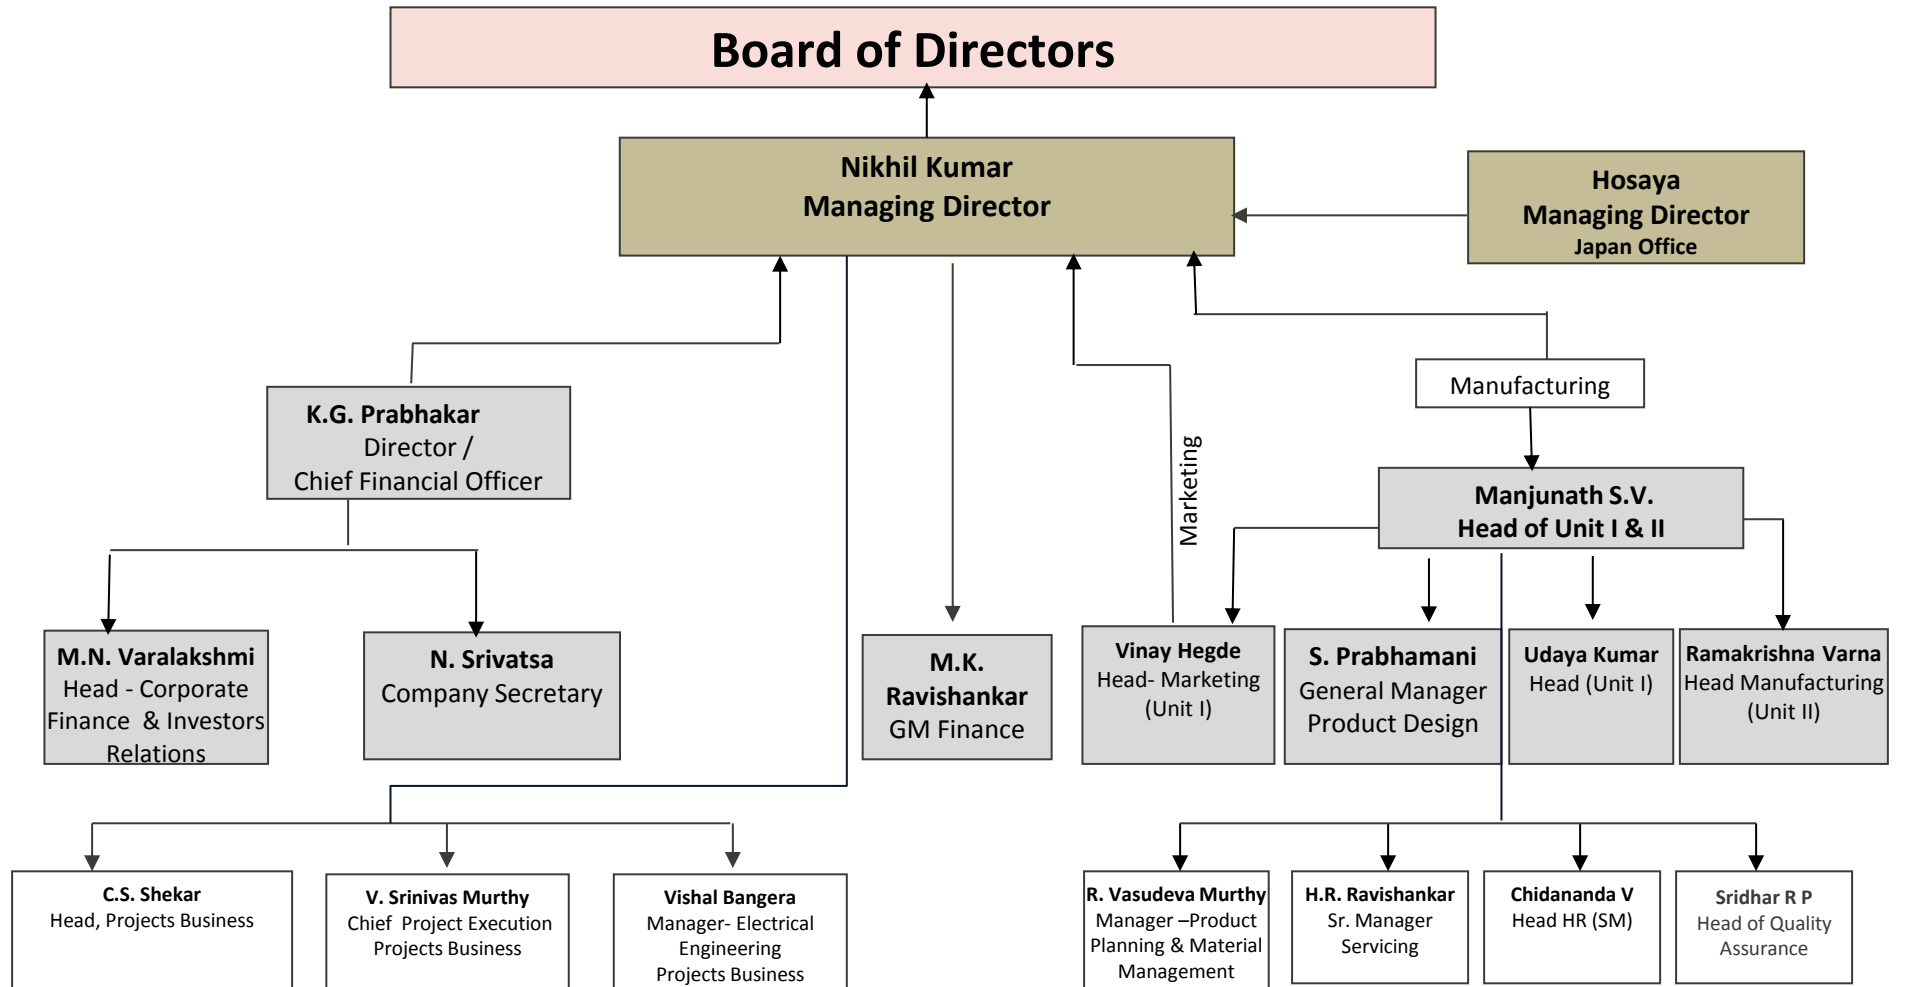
Board of Directors

Nikhil Kumar
Managing Director

Hosaya
Managing Director
Japan Office

Manufacturing

K.G. Prabhakar
Director /
Chief Financial Officer

Marketing

Manjunath S.V.
Head of Unit I & II

M.N. Varalakshmi
Head - Corporate Finance & Investors Relations

N. Srivatsa
Company Secretary

M.K. Ravishankar
GM Finance

Vinay Hegde
Head- Marketing (Unit I)

S. Prabhamani
General Manager
Product Design

Udaya Kumar
Head (Unit I)

Ramakrishna Varna
Head Manufacturing (Unit II)

C.S. Shekar
Head, Projects Business

V. Srinivas Murthy
Chief Project Execution
Projects Business

Vishal Bangera
Manager- Electrical Engineering
Projects Business

R. Vasudeva Murthy
Manager –Product Planning & Material Management

H.R. Ravishankar
Sr. Manager
Servicing

Chidananda V
Head HR (SM)

Sridhar R P
Head of Quality Assurance